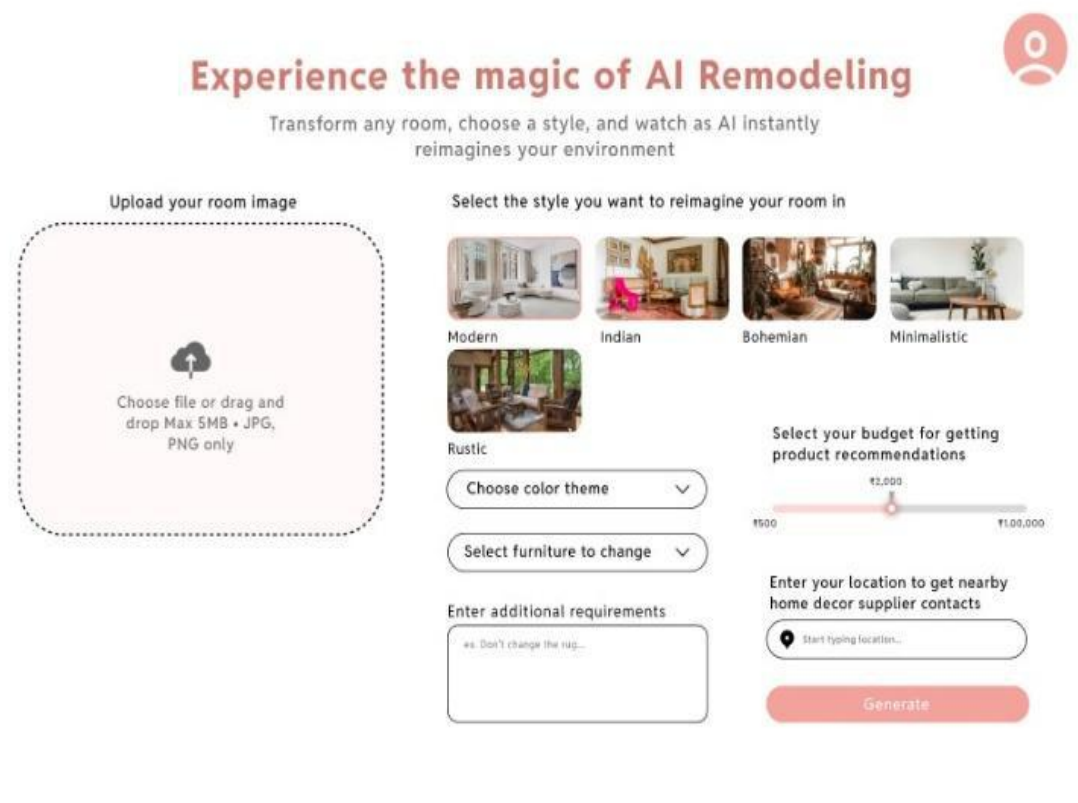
Experience the magic of AI Remodeling

Transform any room, choose a style, and watch as AI instantly reimagines your environment

Upload your room image

Choose file or drag and drop Max 5MB • JPG, PNG only

Select the style you want to reimagine your room in

Modern

Indian

Bohemian

Minimalistic

Rustic

Choose color theme

Select furniture to change

Enter additional requirements

ex. Don't change the rug...

Select your budget for getting product recommendations

₹2,000

₹500

₹1,00,000

Enter your location to get nearby home decor supplier contacts

Start typing location...

Generate